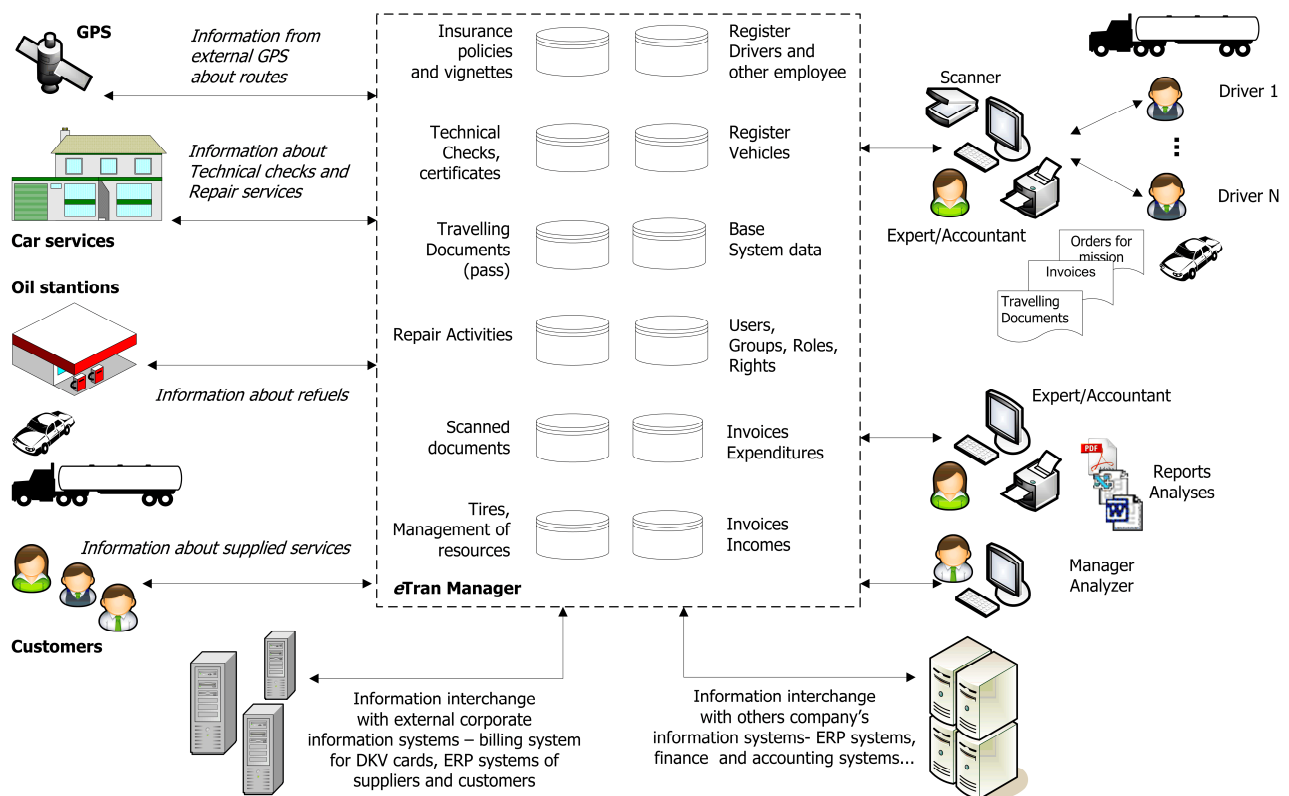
GPS

Information from external GPS about routes

Car services

Information about Technical checks and Repair services

Oil stantions

Information about refuels

Information about supplied services

Customers

Insurance policies and vignettes

Register Drivers and other employee

Technical Checks, certificates

Register Vehicles

Travelling Documents (pass)

Base System data

Repair Activities

Users, Groups, Roles, Rights

Scanned documents

Invoices Expenditures

Tires, Management of resources

Invoices Incomes

eTran Manager

Scanner

Driver 1

Driver N

Expert/Accountant

Orders for mission

Invoices

Travelling Documents

Expert/Accountant

Reports Analyses

Manager Analyzer

Information interchange with external corporate information systems – billing system for DKV cards, ERP systems of suppliers and customers

Information interchange with others company's information systems- ERP systems, finance and accounting systems...